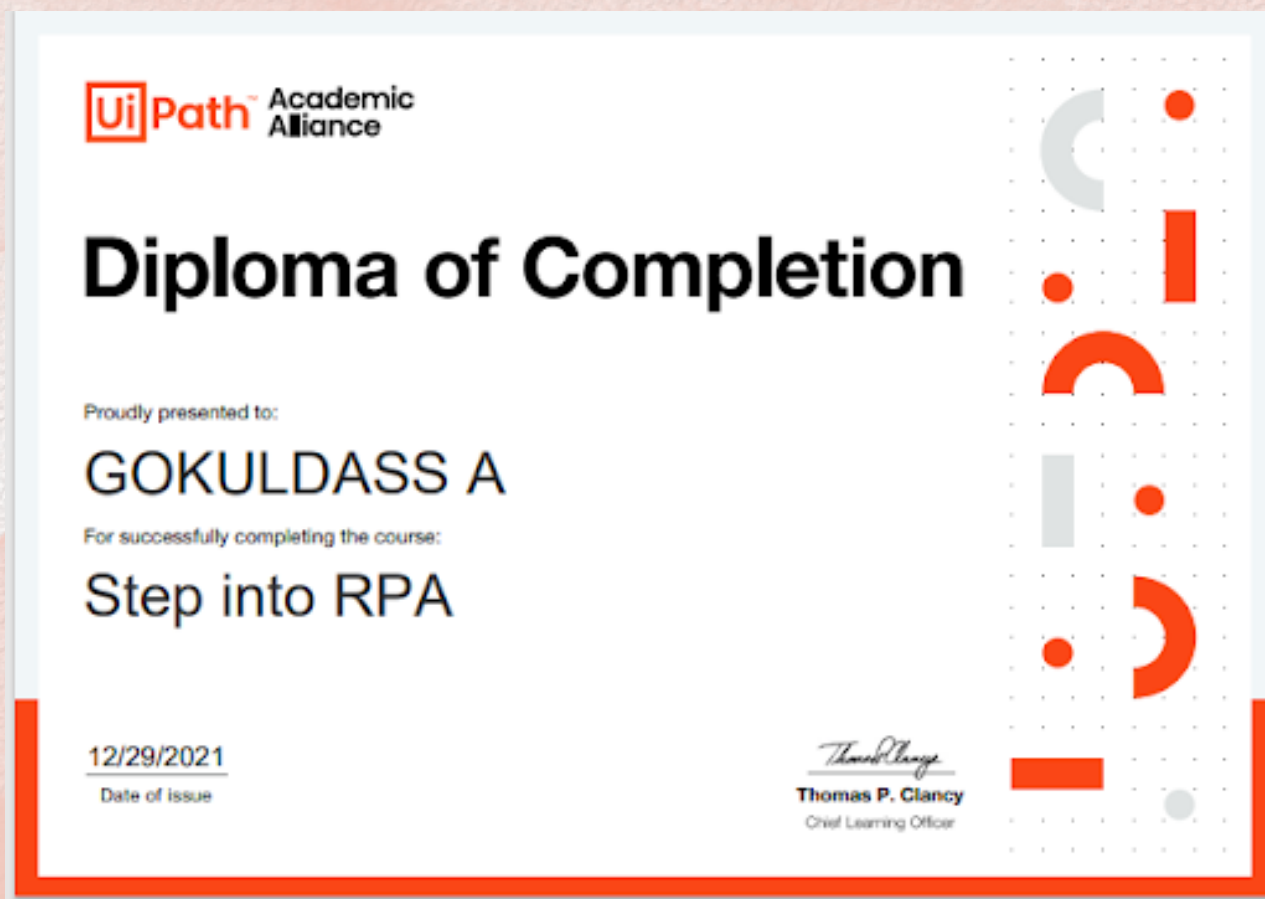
UiPath™ Academic Alliance

Diploma of Completion

Proudly presented to:

GOKULDASS A

For successfully completing the course:

Step into RPA

12/29/2021
Date of issue

Thomas Clancy
Thomas P. Clancy
Chief Learning Officer